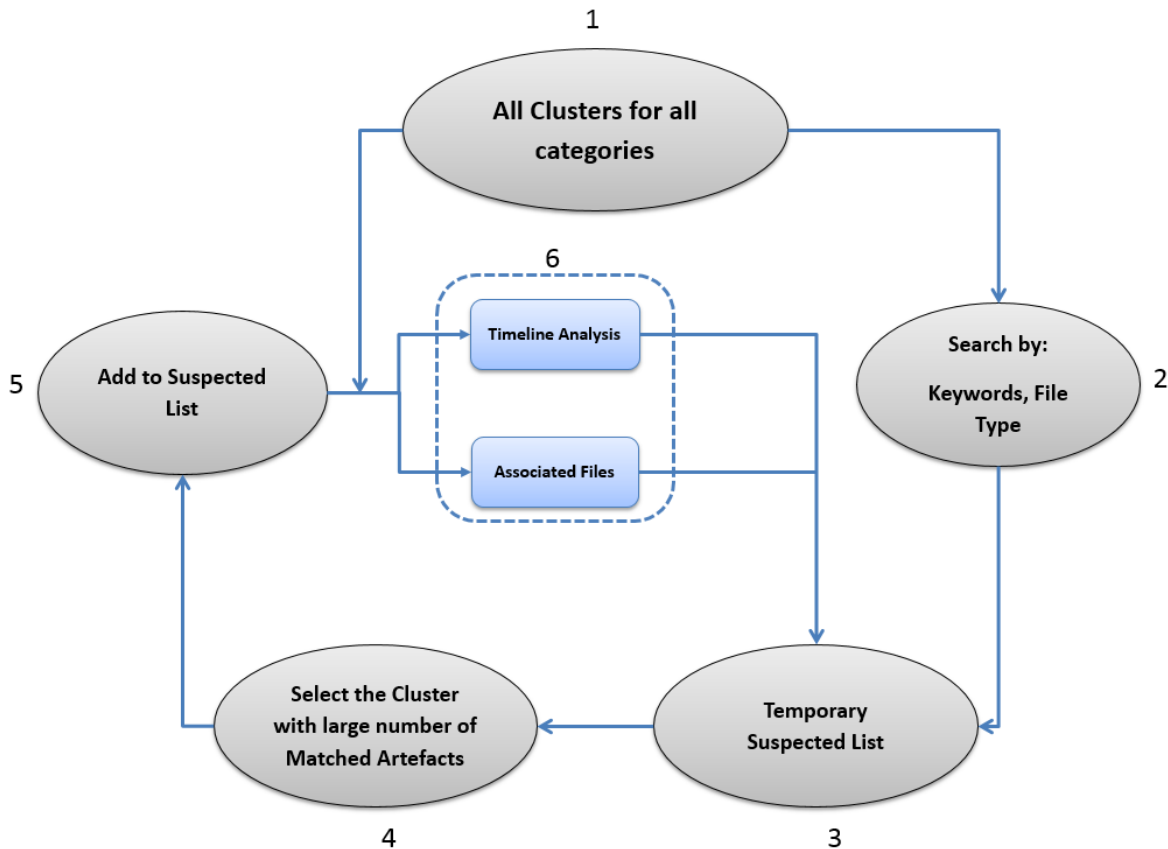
1

All Clusters for all categories

6

Timeline Analysis

Associated Files

5

Add to Suspected List

Search by:

Keywords, File Type

2

Select the Cluster with large number of Matched Artefacts

Temporary Suspected List

4

3